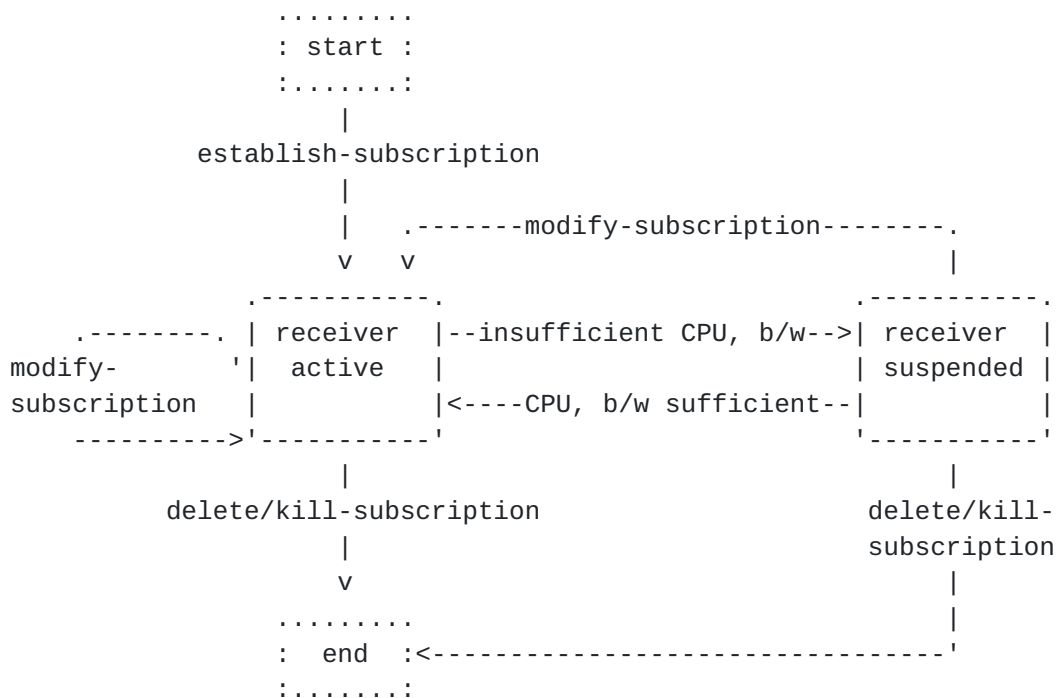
```
             .........
             : start :
             :.......:
                 |
         establish-subscription
                 |
                 |   .-------modify-subscription--------.
                 v   v                                  |
           .-----------.                          .-----------.
  .--------. | receiver  |--insufficient CPU, b/w-->| receiver  |
modify-     '|  active   |                          | suspended |
subscription |           |<----CPU, b/w sufficient--|           |
  ---------->'-----------'                          '-----------'
                 |                                       |
       delete/kill-subscription                    delete/kill-
                 |                                 subscription
                 v                                       |
             .........                                   |
             :  end  :<----------------------------------'
             :.......:
```